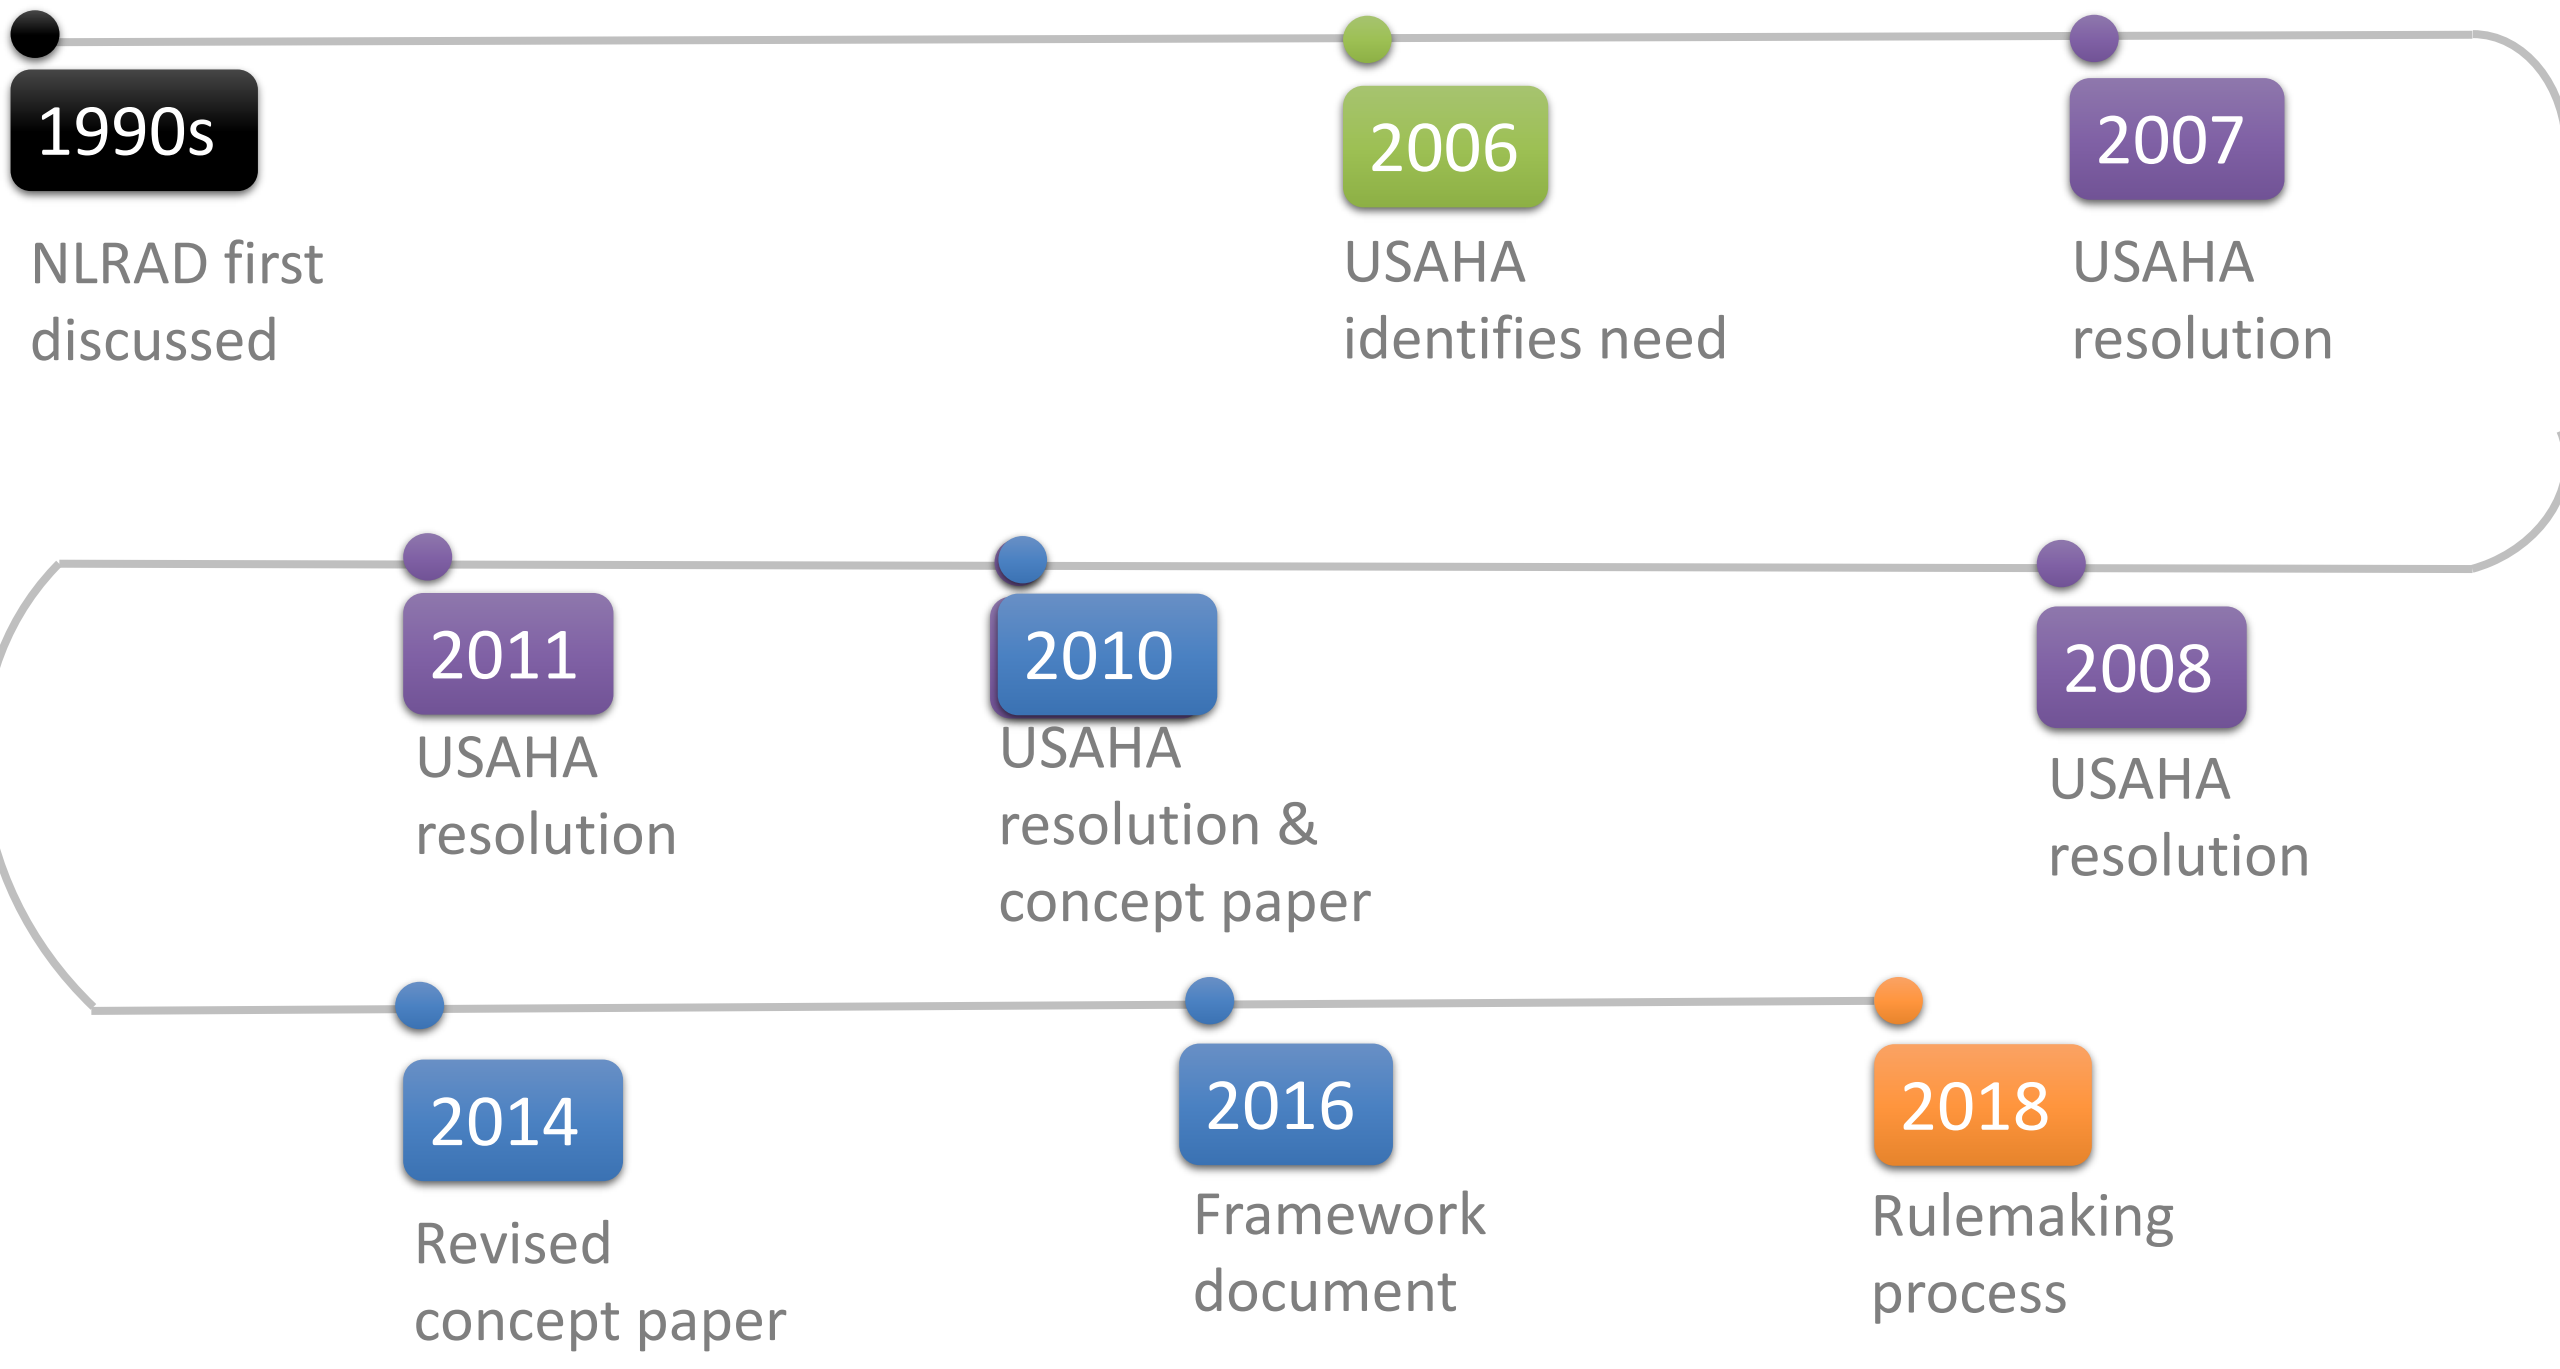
1990s

NLRAD first discussed

2006

USAHA identifies need

2007

USAHA resolution

2008

USAHA resolution

2010

USAHA resolution & concept paper

2011

USAHA resolution

2014

Revised concept paper

2016

Framework document

2018

Rulemaking process